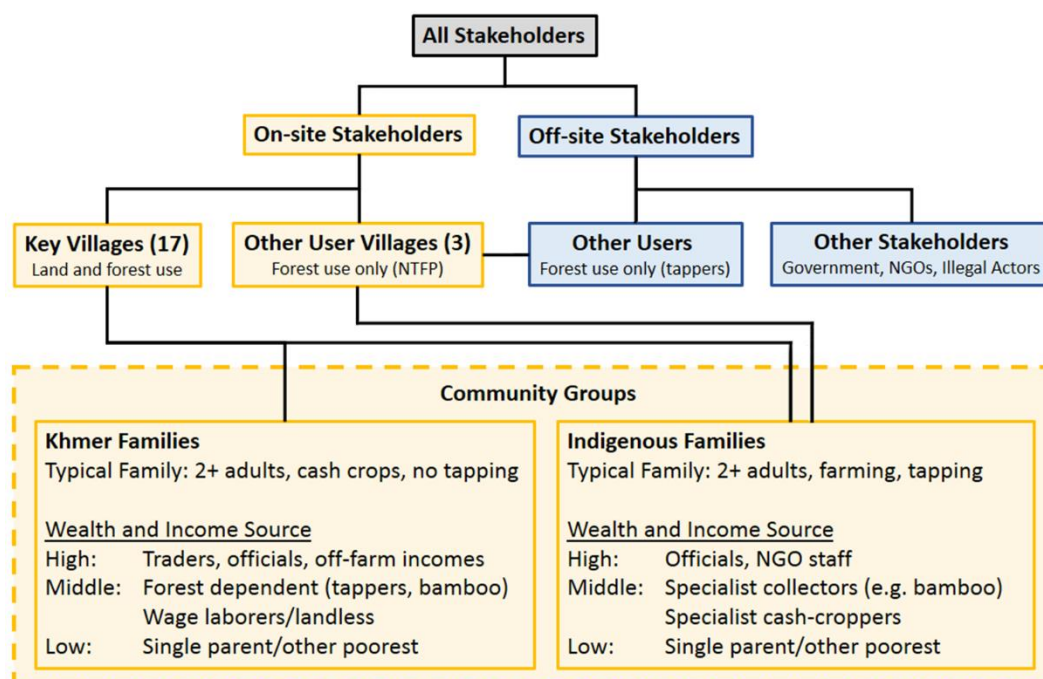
All Stakeholders

On-site Stakeholders

Off-site Stakeholders

Key Villages (17)
Land and forest use

Other User Villages (3)
Forest use only (NTFP)

Other Users
Forest use only (tappers)

Other Stakeholders
Government, NGOs, Illegal Actors

Community Groups

Khmer Families
Typical Family: 2+ adults, cash crops, no tapping

Wealth and Income Source
High: Traders, officials, off-farm incomes
Middle: Forest dependent (tappers, bamboo)
Wage laborers/landless
Low: Single parent/other poorest

Indigenous Families
Typical Family: 2+ adults, farming, tapping

Wealth and Income Source
High: Officials, NGO staff
Middle: Specialist collectors (e.g. bamboo)
Specialist cash-croppers
Low: Single parent/other poorest